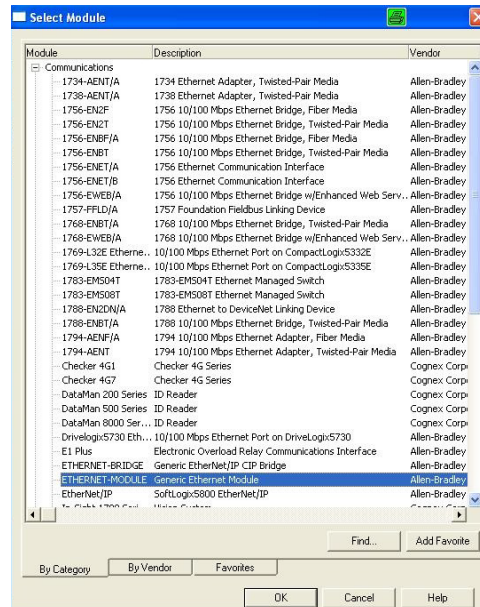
Select Module

| Module | Description | Vendor |
|---|---|---|
| Communications | | |
| 1734-AENT/A | 1734 Ethernet Adapter, Twisted-Pair Media | Allen-Bradley |
| 1738-AENT/A | 1738 Ethernet Adapter, Twisted-Pair Media | Allen-Bradley |
| 1756-EN2F | 1756 10/100 Mbps Ethernet Bridge, Fiber Media | Allen-Bradley |
| 1756-EN2T | 1756 10/100 Mbps Ethernet Bridge, Twisted-Pair Media | Allen-Bradley |
| 1756-ENBF/A | 1756 10/100 Mbps Ethernet Bridge, Fiber Media | Allen-Bradley |
| 1756-ENBT | 1756 10/100 Mbps Ethernet Bridge, Twisted-Pair Media | Allen-Bradley |
| 1756-ENET/A | 1756 Ethernet Communication Interface | Allen-Bradley |
| 1756-ENET/B | 1756 Ethernet Communication Interface | Allen-Bradley |
| 1756-EWEB/A | 1756 10/100 Mbps Ethernet Bridge w/Enhanced Web Serv... | Allen-Bradley |
| 1757-FFLD/A | 1757 Foundation Fieldbus Linking Device | Allen-Bradley |
| 1768-ENBT/A | 1768 10/100 Mbps Ethernet Bridge, Twisted-Pair Media | Allen-Bradley |
| 1768-EWEB/A | 1768 10/100 Mbps Ethernet Bridge w/Enhanced Web Serv... | Allen-Bradley |
| 1769-L32E Etherne... | 10/100 Mbps Ethernet Port on CompactLogix5332E | Allen-Bradley |
| 1769-L35E Etherne... | 10/100 Mbps Ethernet Port on CompactLogix5335E | Allen-Bradley |
| 1783-EMS04T | 1783-EMS04T Ethernet Managed Switch | Allen-Bradley |
| 1783-EMS08T | 1783-EMS08T Ethernet Managed Switch | Allen-Bradley |
| 1788-EN2DN/A | 1788 Ethernet to DeviceNet Linking Device | Allen-Bradley |
| 1788-ENBT/A | 1788 10/100 Mbps Ethernet Bridge, Twisted-Pair Media | Allen-Bradley |
| 1794-AENF/A | 1794 10/100 Mbps Ethernet Adapter, Fiber Media | Allen-Bradley |
| 1794-AENT | 1794 10/100 Mbps Ethernet Adapter, Twisted-Pair Media | Allen-Bradley |
| Checker 4G1 | Checker 4G Series | Cognex Corp |
| Checker 4G7 | Checker 4G Series | Cognex Corp |
| DataMan 200 Series | ID Reader | Cognex Corp |
| DataMan 500 Series | ID Reader | Cognex Corp |
| DataMan 8000 Ser... | ID Reader | Cognex Corp |
| Drivelogix5730 Eth... | 10/100 Mbps Ethernet Port on DriveLogix5730 | Allen-Bradley |
| E1 Plus | Electronic Overload Relay Communications Interface | Allen-Bradley |
| ETHERNET-BRIDGE | Generic EtherNet/IP CIP Bridge | Allen-Bradley |
| ETHERNET-MODULE | Generic Ethernet Module | Allen-Bradley |
| EtherNet/IP | SoftLogix5800 EtherNet/IP | Allen-Bradley |
| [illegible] | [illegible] | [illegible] |

Find... Add Favorite

By Category | By Vendor | Favorites

OK Cancel Help